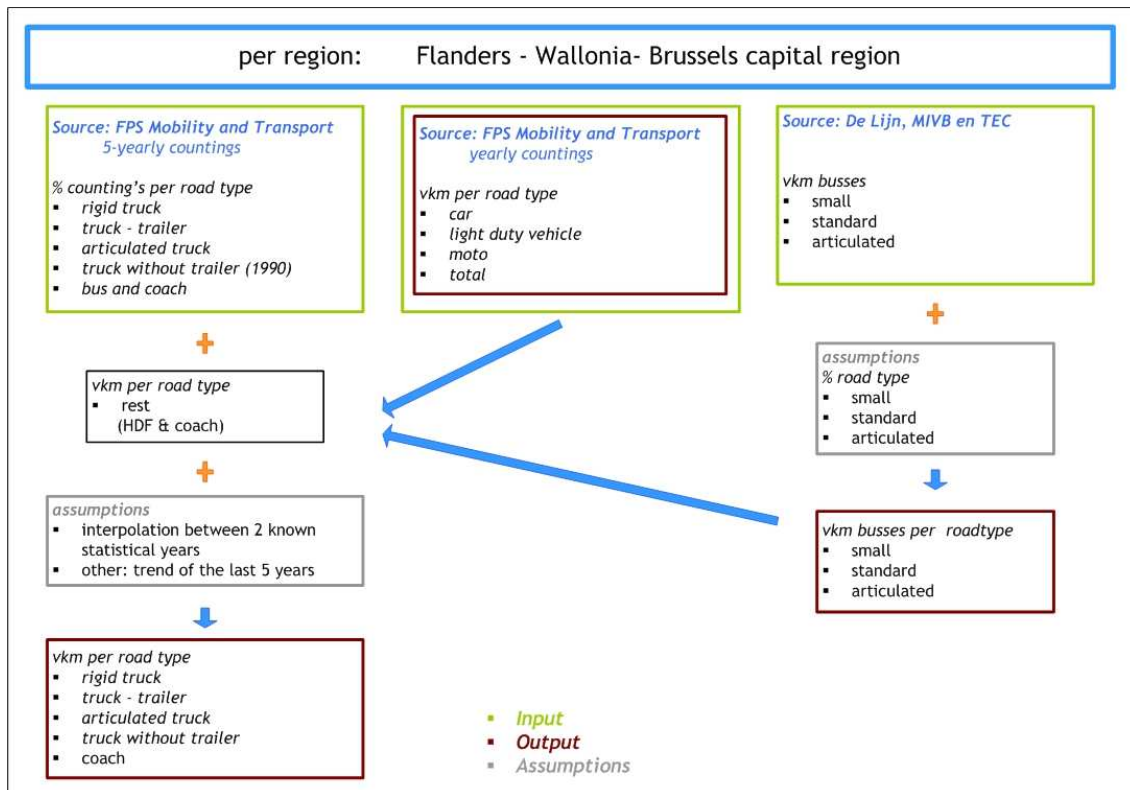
per region: Flanders - Wallonia- Brussels capital region

Source: FPS Mobility and Transport
5-yearly countings

% counting's per road type
- rigid truck
- truck - trailer
- articulated truck
- truck without trailer (1990)
- bus and coach

+

vkm per road type
- rest
(HDF & coach)

+

assumptions
- interpolation between 2 known statistical years
- other: trend of the last 5 years

vkm per road type
- rigid truck
- truck - trailer
- articulated truck
- truck without trailer
- coach

Source: FPS Mobility and Transport
yearly countings

vkm per road type
- car
- light duty vehicle
- moto
- total

Source: De Lijn, MIVB en TEC

vkm busses
- small
- standard
- articulated

+

assumptions
% road type
- small
- standard
- articulated

vkm busses per roadtype
- small
- standard
- articulated

- Input
- Output
- Assumptions